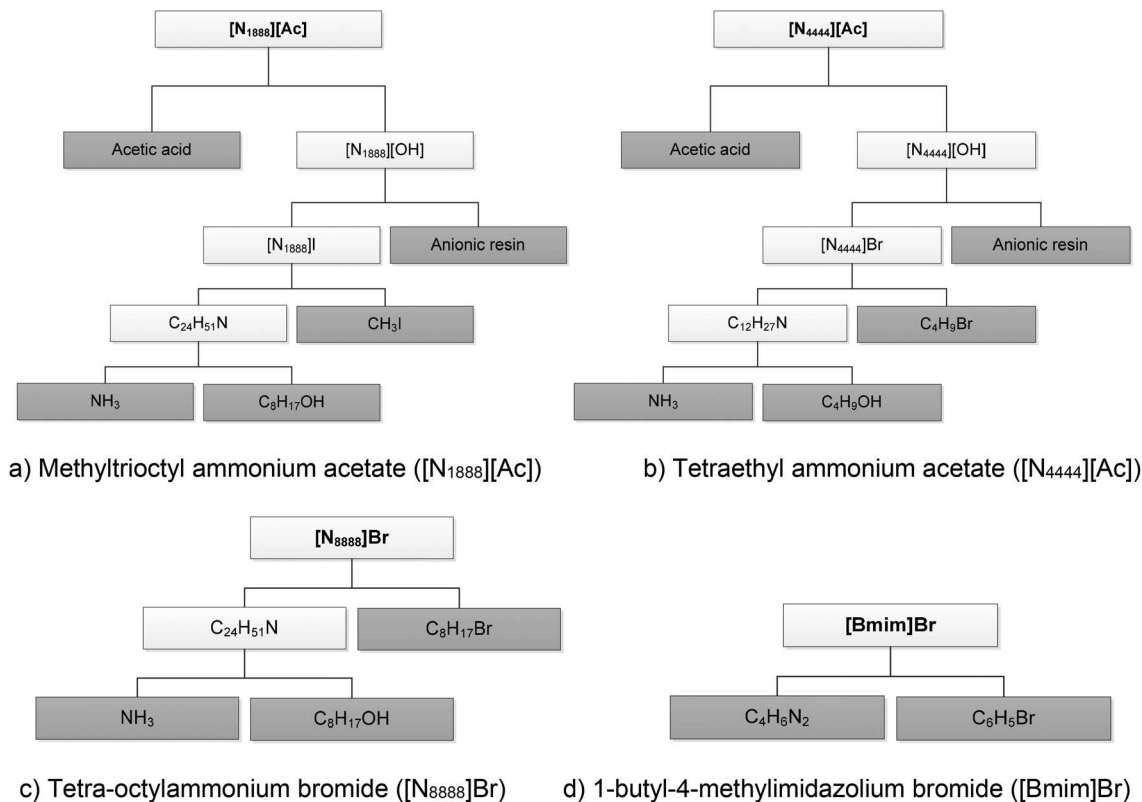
$[N_{1888}][Ac]$

Acetic acid

$[N_{1888}][OH]$

$[N_{1888}]I$

Anionic resin

$C_{24}H_{51}N$

$CH_3I$

$NH_3$

$C_8H_{17}OH$

a) Methyltrioctyl ammonium acetate ($[N_{1888}][Ac]$)

$[N_{4444}][Ac]$

Acetic acid

$[N_{4444}][OH]$

$[N_{4444}]Br$

Anionic resin

$C_{12}H_{27}N$

$C_4H_9Br$

$NH_3$

$C_4H_9OH$

b) Tetraethyl ammonium acetate ($[N_{4444}][Ac]$)

$[N_{8888}]Br$

$C_{24}H_{51}N$

$C_8H_{17}Br$

$NH_3$

$C_8H_{17}OH$

c) Tetra-octylammonium bromide ($[N_{8888}]Br$)

[Bmim]Br

$C_4H_6N_2$

$C_6H_5Br$

d) 1-butyl-4-methylimidazolium bromide ([Bmim]Br)